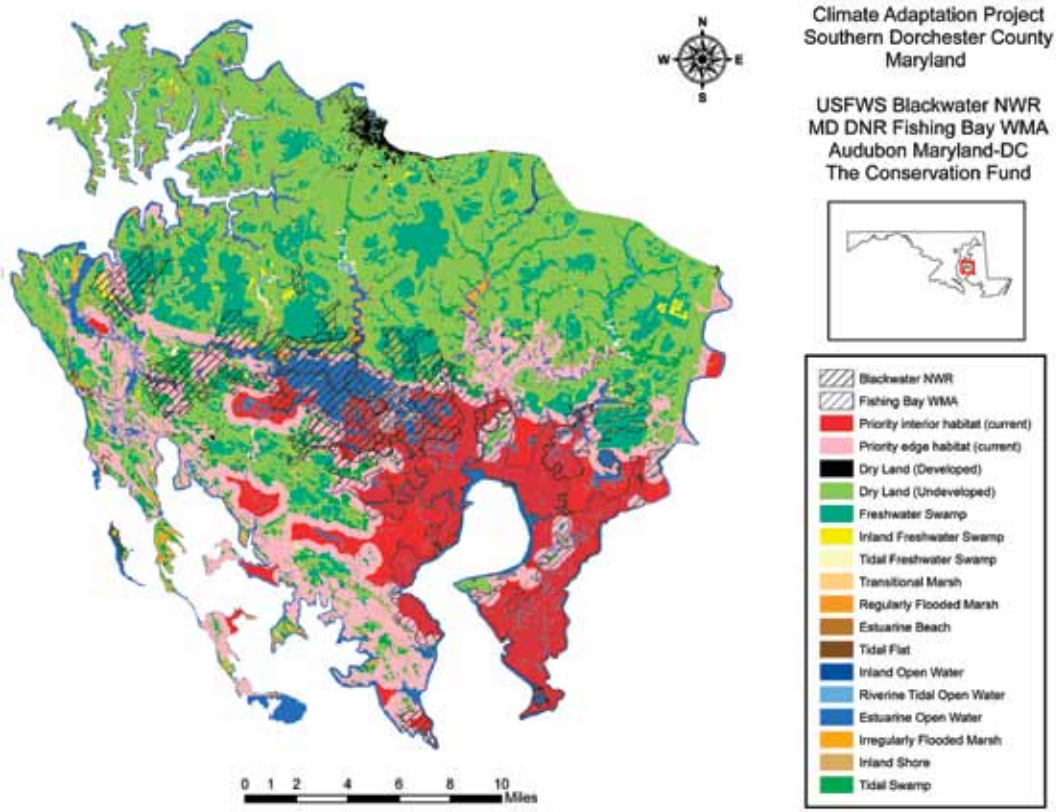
Climate Adaptation Project
Southern Dorchester County
Maryland

USFWS Blackwater NWR
MD DNR Fishing Bay WMA
Audubon Maryland-DC
The Conservation Fund

N
W E
S

Blackwater NWR
Fishing Bay WMA
Priority interior habitat (current)
Priority edge habitat (current)
Dry Land (Developed)
Dry Land (Undeveloped)
Freshwater Swamp
Inland Freshwater Swamp
Tidal Freshwater Swamp
Transitional Marsh
Regularly Flooded Marsh
Estuarine Beach
Tidal Flat
Inland Open Water
Riverine Tidal Open Water
Estuarine Open Water
Irregularly Flooded Marsh
Inland Shore
Tidal Swamp

0 1 2 4 6 8 10
Miles